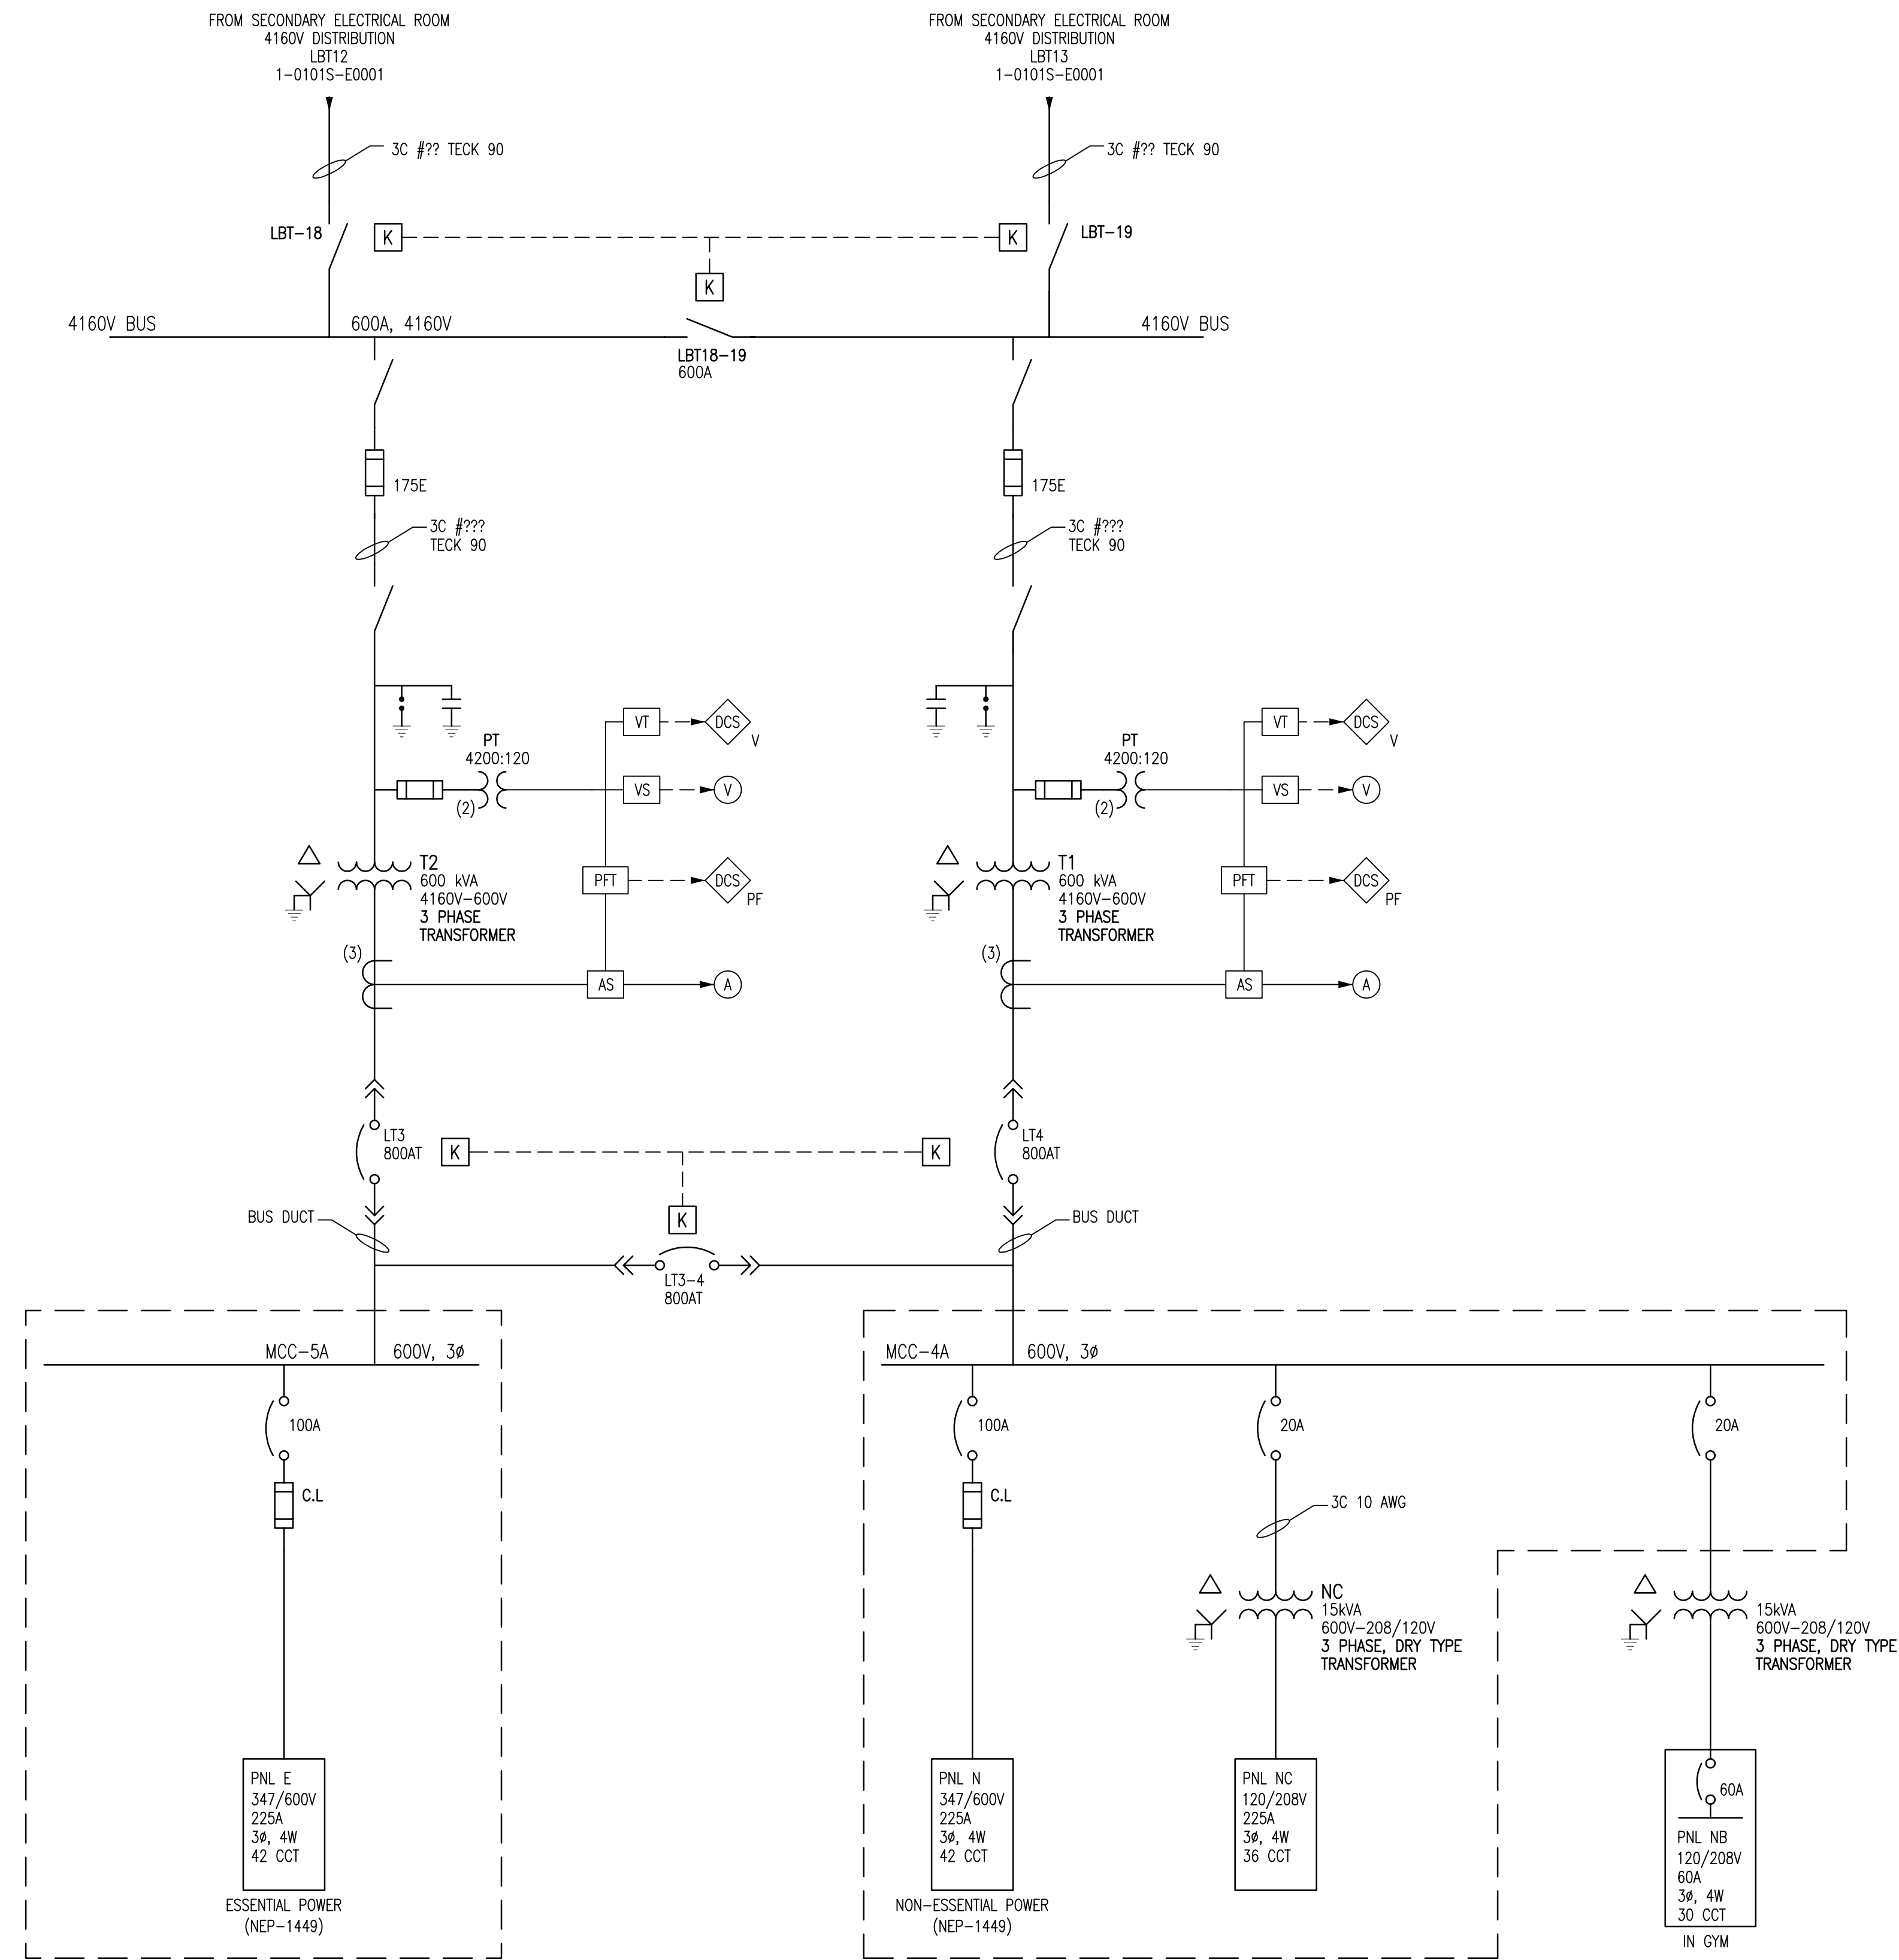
FROM SECONDARY ELECTRICAL ROOM
4160V DISTRIBUTION
LBT12
1-0101S-E0001

FROM SECONDARY ELECTRICAL ROOM
4160V DISTRIBUTION
LBT13
1-0101S-E0001

3C #?? TECK 90

3C #?? TECK 90

LBT-18

K

K

K

LBT-19

4160V BUS

600A, 4160V

4160V BUS

LBT18-19
600A

175E

175E

3C #???
TECK 90

3C #???
TECK 90

VT

DCS
V

PT
4200:120

VS

V

(2)

PFT

DCS
PF

T2
600 kVA
4160V-600V
3 PHASE
TRANSFORMER

(3)

AS

A

VT

DCS
V

PT
4200:120

VS

V

(2)

PFT

DCS
PF

T1
600 kVA
4160V-600V
3 PHASE
TRANSFORMER

(3)

AS

A

LT3
800AT

K

K

K

LT4
800AT

BUS DUCT

BUS DUCT

LT3-4
800AT

MCC-5A

600V, 3ø

MCC-4A

600V, 3ø

100A

C.L

100A

C.L

20A

3C 10 AWG

20A

NC
15kVA
600V-208/120V
3 PHASE, DRY TYPE
TRANSFORMER

15kVA
600V-208/120V
3 PHASE, DRY TYPE
TRANSFORMER

PNL E
347/600V
225A
3ø, 4W
42 CCT

ESSENTIAL POWER
(NEP-1449)

PNL N
347/600V
225A
3ø, 4W
42 CCT

NON-ESSENTIAL POWER
(NEP-1449)

PNL NC
120/208V
225A
3ø, 4W
36 CCT

60A

PNL NB
120/208V
60A
3ø, 4W
30 CCT

IN GYM